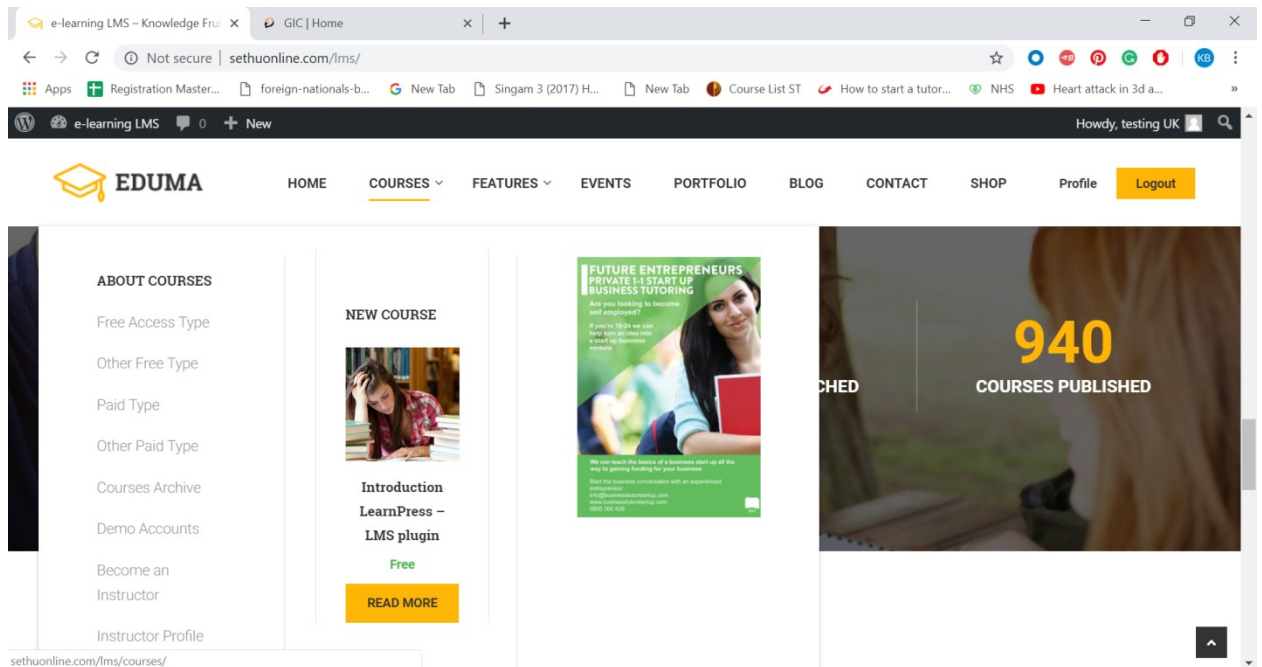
e-learning LMS – Knowledge Fru ×
GIC | Home ×
+

Not secure | sethuonline.com/lms/

Apps  Registration Master...  foreign-nationals-b...  New Tab  Singam 3 (2017) H...  New Tab  Course List ST  How to start a tutor...  NHS  Heart attack in 3d a...  »

e-learning LMS  0  New  Howdy, testing UK

EDUMA

HOME  COURSES  FEATURES  EVENTS  PORTFOLIO  BLOG  CONTACT  SHOP  Profile  Logout

ABOUT COURSES

Free Access Type

Other Free Type

Paid Type

Other Paid Type

Courses Archive

Demo Accounts

Become an Instructor

Instructor Profile

NEW COURSE

Introduction LearnPress – LMS plugin

Free

READ MORE

FUTURE ENTREPRENEURS
PRIVATE 1-1 START UP
BUSINESS TUTORING

Are you looking to become self employed?

If you're 18-24 we can help turn an idea into a start up business venture

We can teach the basics of a business start up all the way to gaining funding for your business

Start the business conversation with an experienced entrepreneur
info@businesstutorstartup.com
www.businesstutorstartup.com
0800 300 428

CHED

940

COURSES PUBLISHED

sethuonline.com/lms/courses/